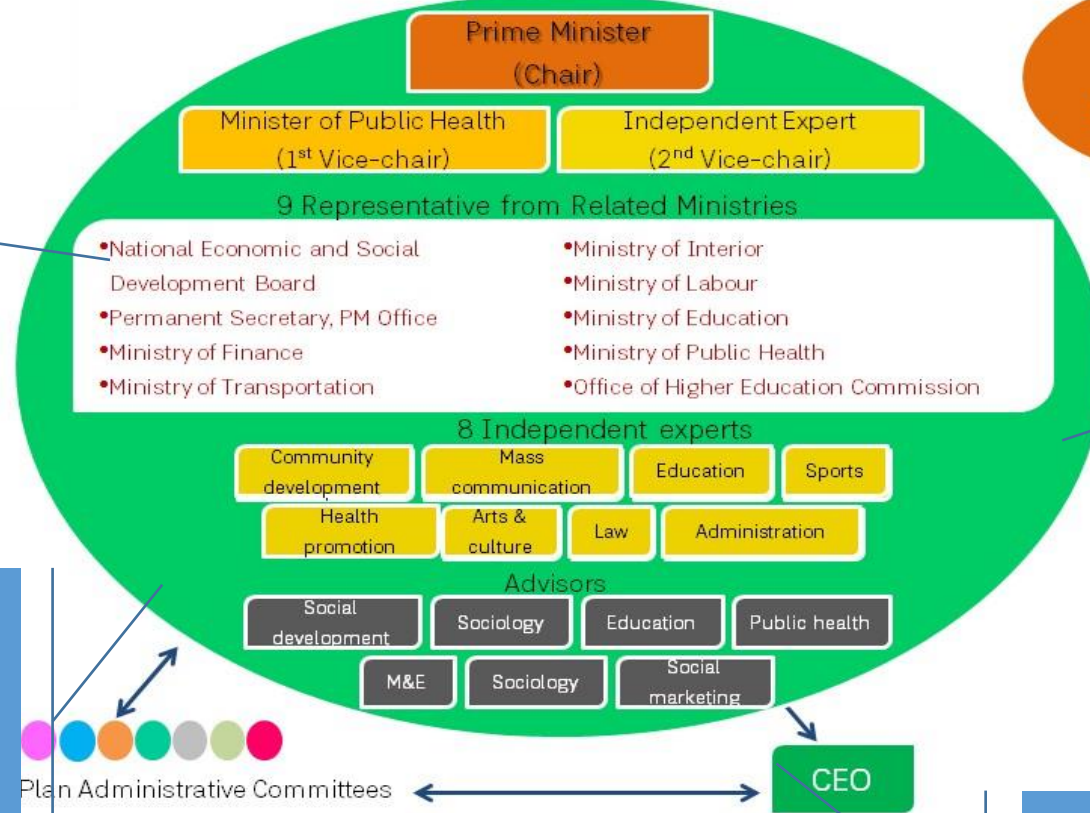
Prime Minister
(Chair)

Minister of Public Health
(1$^{st}$ Vice-chair)

Independent Expert
(2$^{nd}$ Vice-chair)

9 Representative from Related Ministries

•National Economic and Social Development Board
•Permanent Secretary, PM Office
•Ministry of Finance
•Ministry of Transportation

•Ministry of Interior
•Ministry of Labour
•Ministry of Education
•Ministry of Public Health
•Office of Higher Education Commission

8 Independent experts

Community development
Mass communication
Education
Sports
Health promotion
Arts & culture
Law
Administration

Advisors

Social development
Sociology
Education
Public health
M&E
Sociology
Social marketing

Plan Administrative Committees

CEO